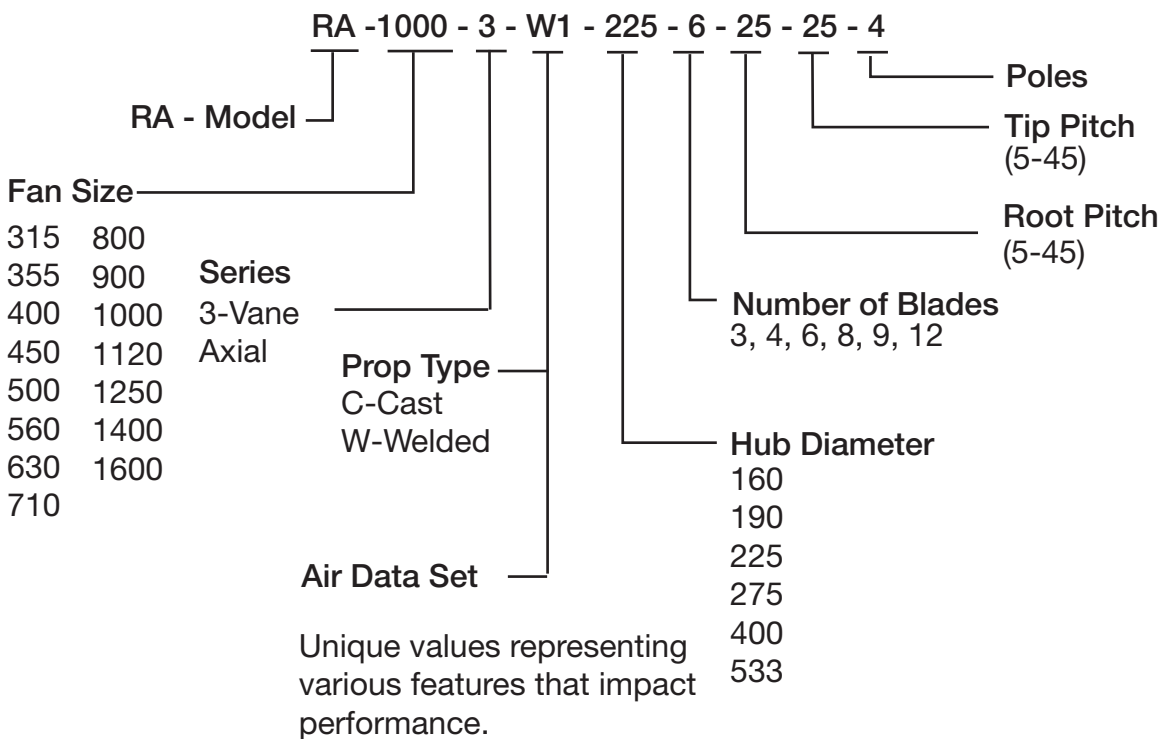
RA -1000 - 3 - W1 - 225 - 6 - 25 - 25 - 4

Poles

Tip Pitch
(5-45)

Root Pitch
(5-45)

RA - Model

Fan Size
315 800
355 900
400 1000
450 1120
500 1250
560 1400
630 1600
710

Series
3-Vane
Axial

Number of Blades
3, 4, 6, 8, 9, 12

Prop Type
C-Cast
W-Welded

Hub Diameter
160
190
225
275
400
533

Air Data Set

Unique values representing various features that impact performance.